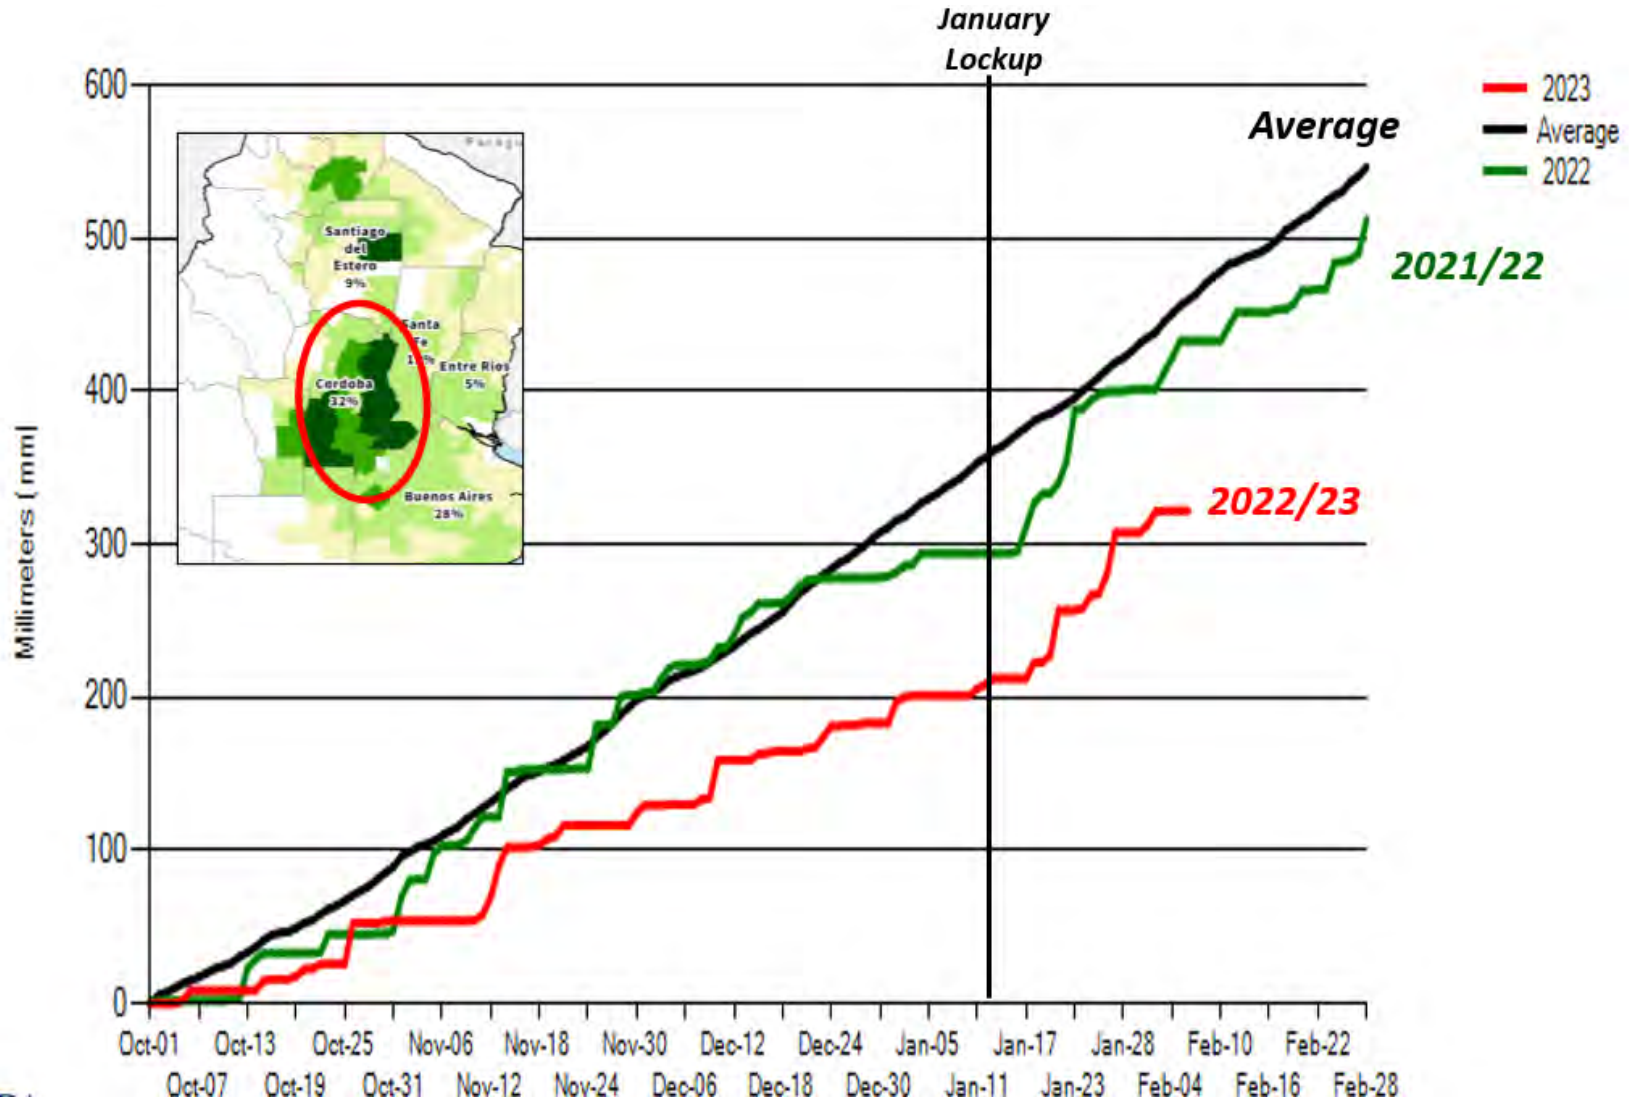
January
Lockup

600
500
400
300
200
100
0

Millimeters [ mm]

2023
Average
2022

Average

2021/22

2022/23

Paragu

Santiago del Estero 9%

Santa Fe 1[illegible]%

Entre Rios 5%

Cordoba 32%

Buenos Aires 28%

Oct-01
Oct-07
Oct-13
Oct-19
Oct-25
Oct-31
Nov-06
Nov-12
Nov-18
Nov-24
Nov-30
Dec-06
Dec-12
Dec-18
Dec-24
Dec-30
Jan-05
Jan-11
Jan-17
Jan-23
Jan-28
Feb-04
Feb-10
Feb-16
Feb-22
Feb-28